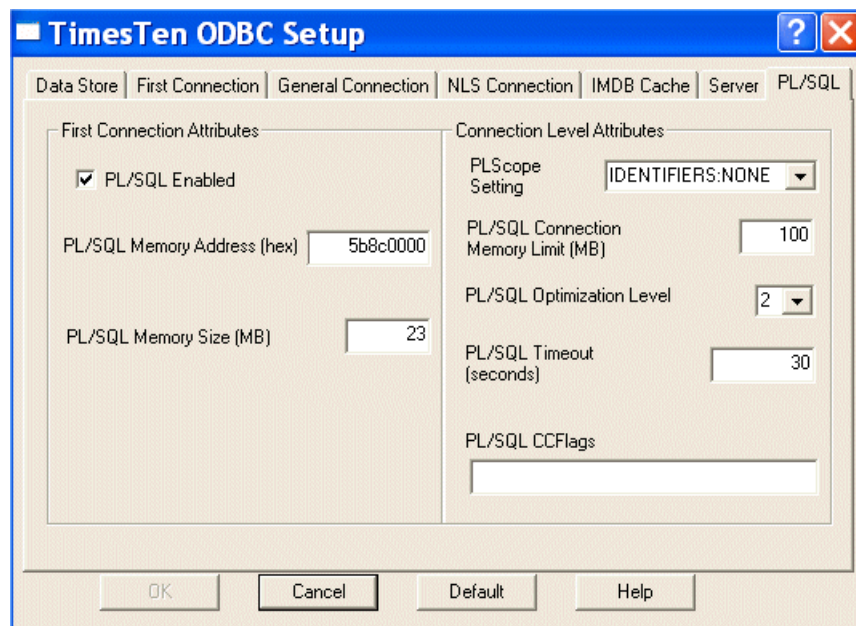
TimesTen ODBC Setup

?

Data Store | First Connection | General Connection | NLS Connection | IMDB Cache | Server | PL/SQL

First Connection Attributes

PL/SQL Enabled

PL/SQL Memory Address (hex) 5b8c0000

PL/SQL Memory Size (MB) 23

Connection Level Attributes

PLScope Setting IDENTIFIERS:NONE

PL/SQL Connection Memory Limit (MB) 100

PL/SQL Optimization Level 2

PL/SQL Timeout (seconds) 30

PL/SQL CCFlags

OK Cancel Default Help